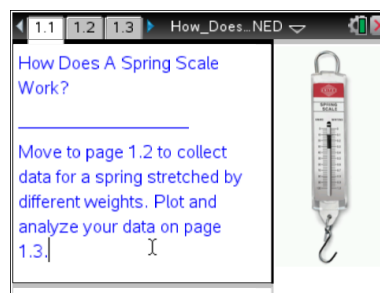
1.1 1.2 1.3 How_Does...NED

How Does A Spring Scale Work?

___________________

Move to page 1.2 to collect data for a spring stretched by different weights. Plot and analyze your data on page 1.3.

SPRING SCALE